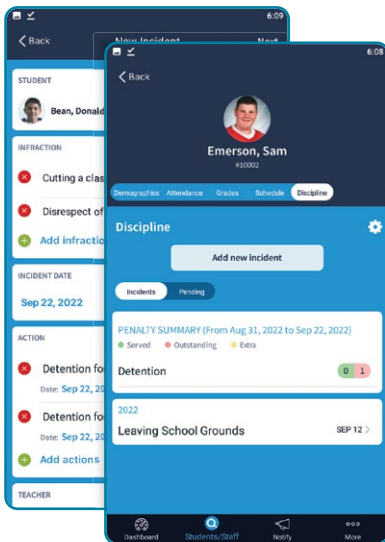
6:09
Back
New Incident
Next
STUDENT
Bean, Donald
INFRACTION
Cutting a clas
Disrespect of
Add infractio
INCIDENT DATE
Sep 22, 2022
ACTION
Detention fo
Date: Sep 22,
Detention fo
Date: Sep 22,
Add actions
TEACHER

6:08
Back
Emerson, Sam
#10002
Demographics
Attendance
Grades
Schedule
Discipline
Discipline
Add new incident
Incidents
Pending
PENALTY SUMMARY (From Aug 31, 2022 to Sep 22, 2022)
Served
Outstanding
Extra
Detention
0
1
2022
Leaving School Grounds
SEP 12
Dashboard
Students/Staff
Notify
More